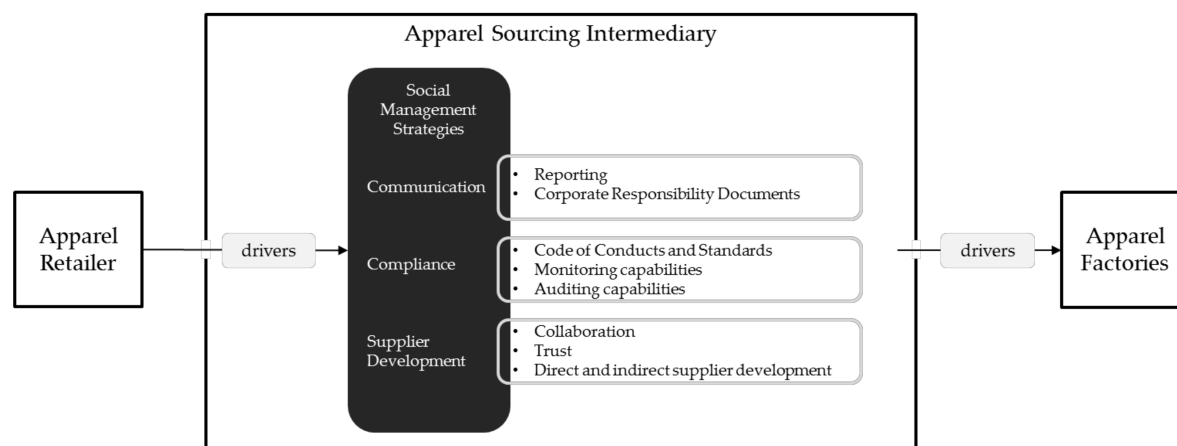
Apparel Sourcing Intermediary

Apparel Retailer

drivers

Social Management Strategies

Communication

- Reporting
- Corporate Responsibility Documents

Compliance

- Code of Conducts and Standards
- Monitoring capabilities
- Auditing capabilities

Supplier Development

- Collaboration
- Trust
- Direct and indirect supplier development

drivers

Apparel Factories